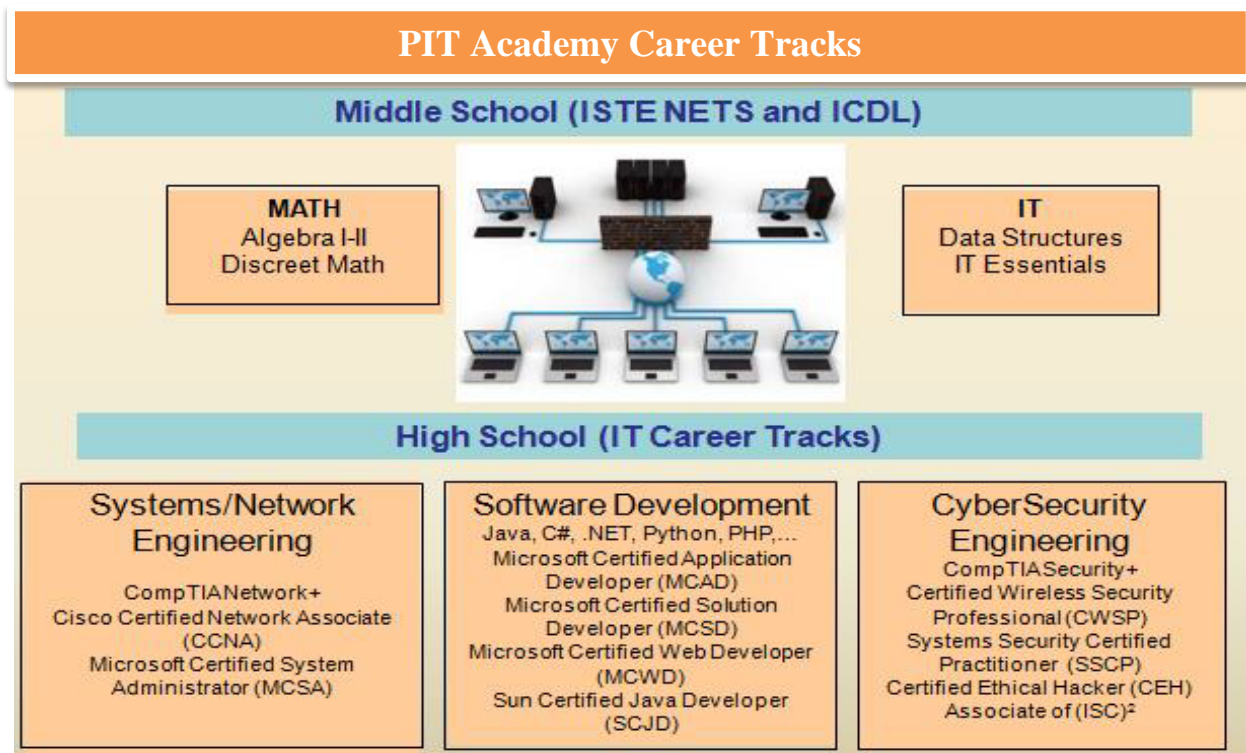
PIT Academy Career Tracks

Middle School (ISTE NETS and ICDL)

MATH
Algebra I-II
Discreet Math

IT
Data Structures
IT Essentials

High School (IT Career Tracks)

Systems/Network Engineering

CompTIANetwork+
Cisco Certified Network Associate (CCNA)
Microsoft Certified System Administrator (MCSA)

Software Development
Java, C#, .NET, Python, PHP,...
Microsoft Certified Application Developer (MCAD)
Microsoft Certified Solution Developer (MCSD)
Microsoft Certified Web Developer (MCWD)
Sun Certified Java Developer (SCJD)

CyberSecurity Engineering
CompTIASecurity+
Certified Wireless Security Professional (CWSP)
Systems Security Certified Practitioner (SSCP)
Certified Ethical Hacker (CEH)
Associate of (ISC)$^2$